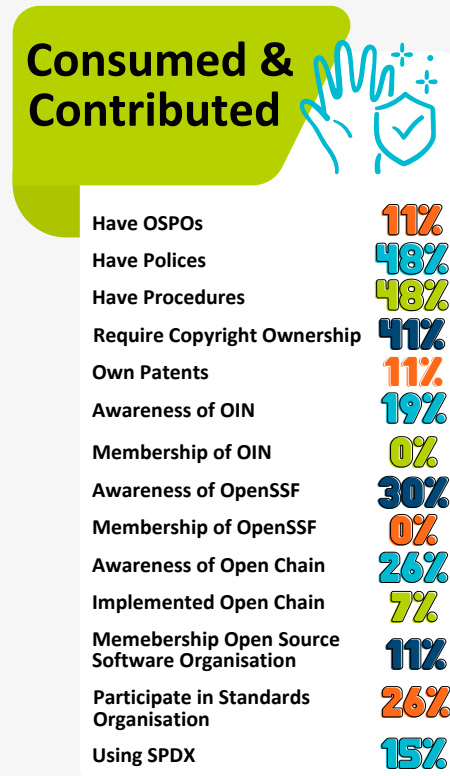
Consumed & Contributed

Have OSPOs 11%
Have Polices 48%
Have Procedures 48%
Require Copyright Ownership 41%
Own Patents 11%
Awareness of OIN 19%
Membership of OIN 0%
Awareness of OpenSSF 30%
Membership of OpenSSF 0%
Awareness of Open Chain 26%
Implemented Open Chain 7%
Memebership Open Source Software Organisation 11%
Participate in Standards Organisation 26%
Using SPDX 15%